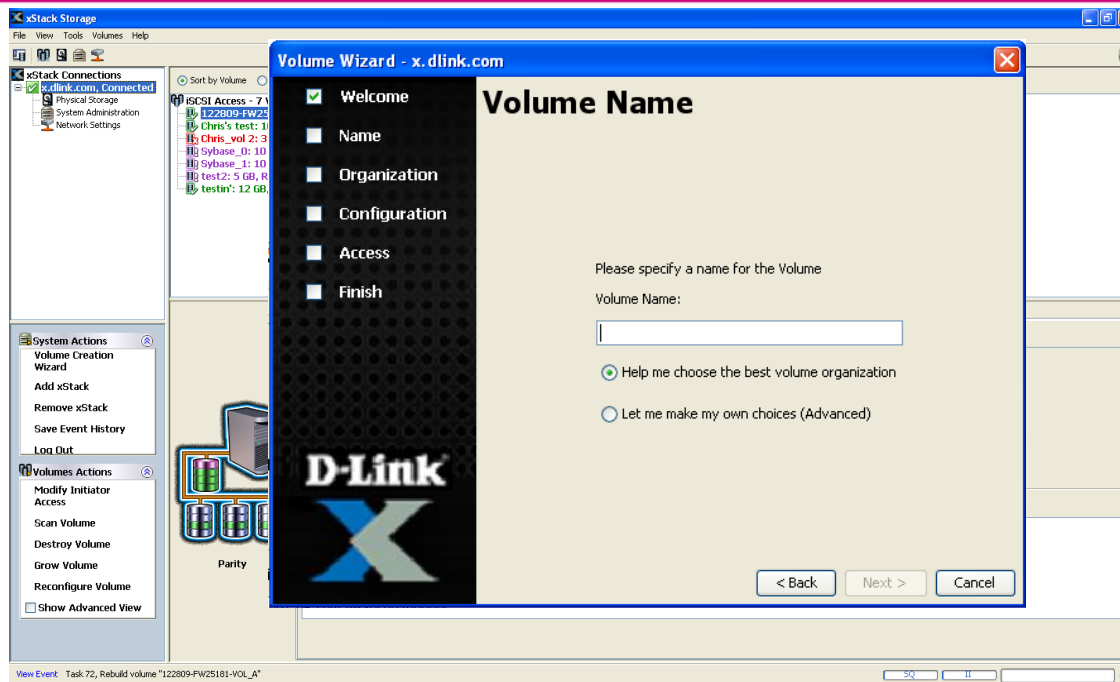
xStack Storage
File View Tools Volumes Help
xStack Connections
x.dlink.com, Connected
Physical Storage
System Administration
Network Settings
Sort by Volume
iSCSI Access - 7 V
122809-FW25
Chris's test: 1
Chris_vol 2: 3
Sybase_0: 10
Sybase_1: 10
test2: 5 GB, R
testin': 12 GB,
System Actions
Volume Creation Wizard
Add xStack
Remove xStack
Save Event History
Log Out
Volumes Actions
Modify Initiator Access
Scan Volume
Destroy Volume
Grow Volume
Reconfigure Volume
Show Advanced View
Parity
Volume Wizard - x.dlink.com
Welcome
Name
Organization
Configuration
Access
Finish
D-Link
Volume Name
Please specify a name for the Volume
Volume Name:
Help me choose the best volume organization
Let me make my own choices (Advanced)
< Back
Next >
Cancel
View Event Task 72, Rebuild volume "122809-FW25181-VOL_A"
SQ
II